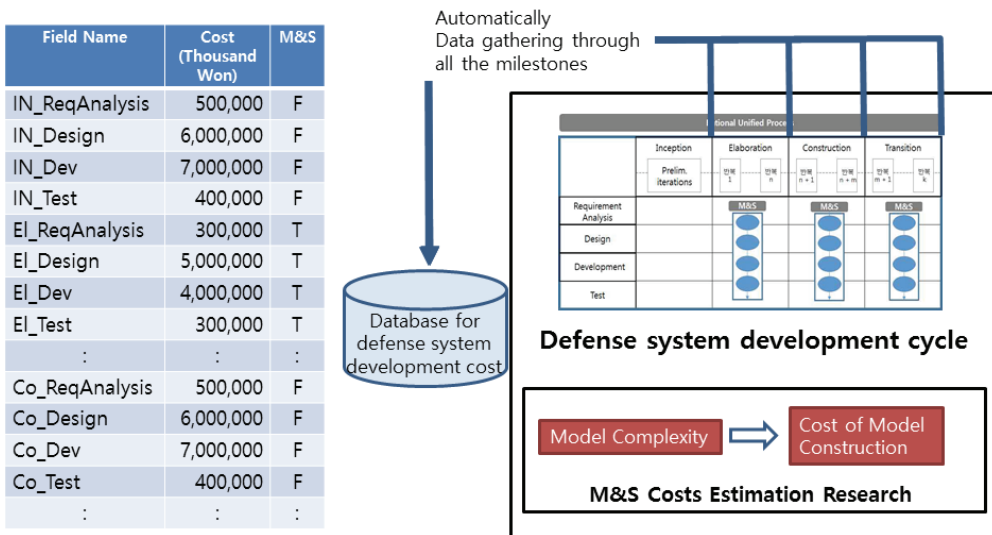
| Field Name | Cost (Thousand Won) | M&S |
|---|---|---|
| IN_ReqAnalysis | 500,000 | F |
| IN_Design | 6,000,000 | F |
| IN_Dev | 7,000,000 | F |
| IN_Test | 400,000 | F |
| El_ReqAnalysis | 300,000 | T |
| El_Design | 5,000,000 | T |
| El_Dev | 4,000,000 | T |
| El_Test | 300,000 | T |
| : | : | : |
| Co_ReqAnalysis | 500,000 | F |
| Co_Design | 6,000,000 | F |
| Co_Dev | 7,000,000 | F |
| Co_Test | 400,000 | F |
| : | : | : |

Automatically Data gathering through all the milestones

Database for defense system development cost

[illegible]tional Unified Proce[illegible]

Inception

Elaboration

Construction

Transition

Prelim. iterations

반복 1

반복 n

반복 n + 1

반복 n + m

반복 m + 1

반복 k

Requirement Analysis

Design

Development

Test

M&S

M&S

M&S

Defense system development cycle

Model Complexity

Cost of Model Construction

M&S Costs Estimation Research